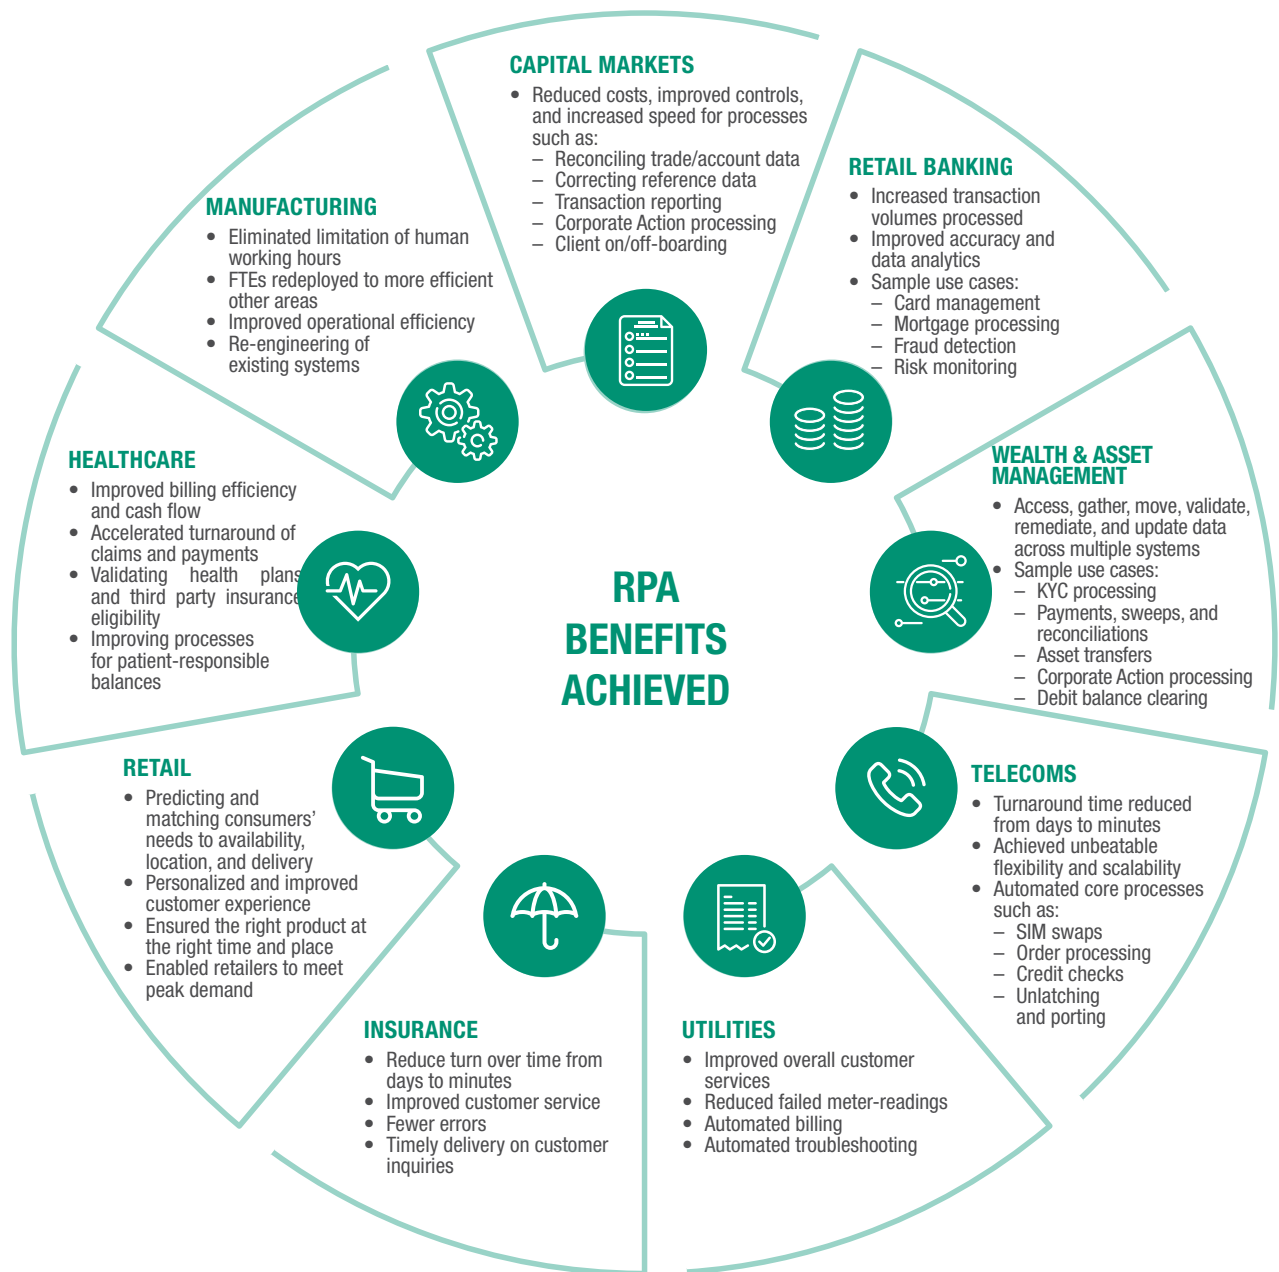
CAPITAL MARKETS
- Reduced costs, improved controls, and increased speed for processes such as:
  – Reconciling trade/account data
  – Correcting reference data
  – Transaction reporting
  – Corporate Action processing
  – Client on/off-boarding

RETAIL BANKING
- Increased transaction volumes processed
- Improved accuracy and data analytics
- Sample use cases:
  – Card management
  – Mortgage processing
  – Fraud detection
  – Risk monitoring

MANUFACTURING
- Eliminated limitation of human working hours
- FTEs redeployed to more efficient other areas
- Improved operational efficiency
- Re-engineering of existing systems

HEALTHCARE
- Improved billing efficiency and cash flow
- Accelerated turnaround of claims and payments
- Validating health plans and third party insurance eligibility
- Improving processes for patient-responsible balances

RPA BENEFITS ACHIEVED

WEALTH & ASSET MANAGEMENT
- Access, gather, move, validate, remediate, and update data across multiple systems
- Sample use cases:
  – KYC processing
  – Payments, sweeps, and reconciliations
  – Asset transfers
  – Corporate Action processing
  – Debit balance clearing

RETAIL
- Predicting and matching consumers' needs to availability, location, and delivery
- Personalized and improved customer experience
- Ensured the right product at the right time and place
- Enabled retailers to meet peak demand

TELECOMS
- Turnaround time reduced from days to minutes
- Achieved unbeatable flexibility and scalability
- Automated core processes such as:
  – SIM swaps
  – Order processing
  – Credit checks
  – Unlatching and porting

INSURANCE
- Reduce turn over time from days to minutes
- Improved customer service
- Fewer errors
- Timely delivery on customer inquiries

UTILITIES
- Improved overall customer services
- Reduced failed meter-readings
- Automated billing
- Automated troubleshooting